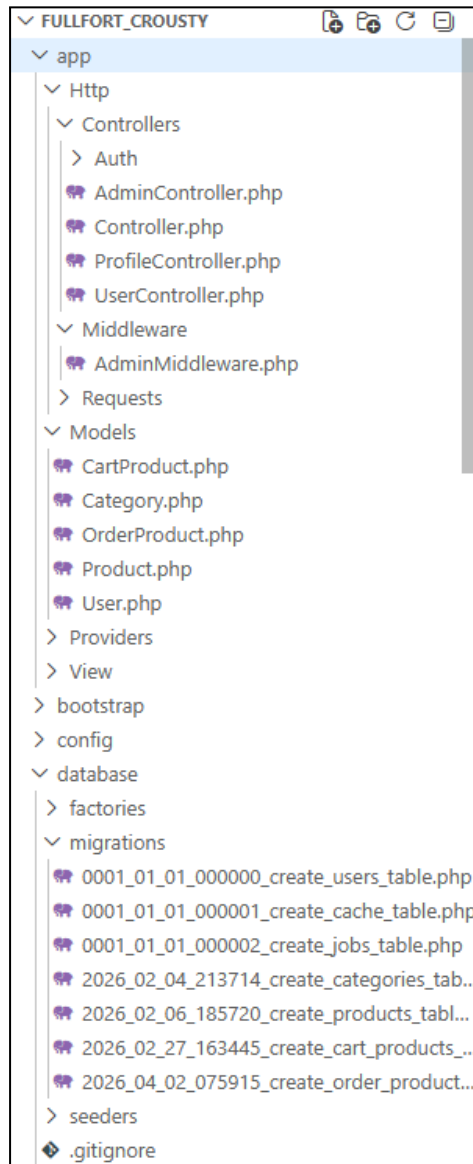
FULLFORT_CROUSTY
app
Http
Controllers
Auth
AdminController.php
Controller.php
ProfileController.php
UserController.php
Middleware
AdminMiddleware.php
Requests
Models
CartProduct.php
Category.php
OrderProduct.php
Product.php
User.php
Providers
View
bootstrap
config
database
factories
migrations
0001_01_01_000000_create_users_table.php
0001_01_01_000001_create_cache_table.php
0001_01_01_000002_create_jobs_table.php
2026_02_04_213714_create_categories_tab...
2026_02_06_185720_create_products_tabl...
2026_02_27_163445_create_cart_products_...
2026_04_02_075915_create_order_product...
seeders
.gitignore